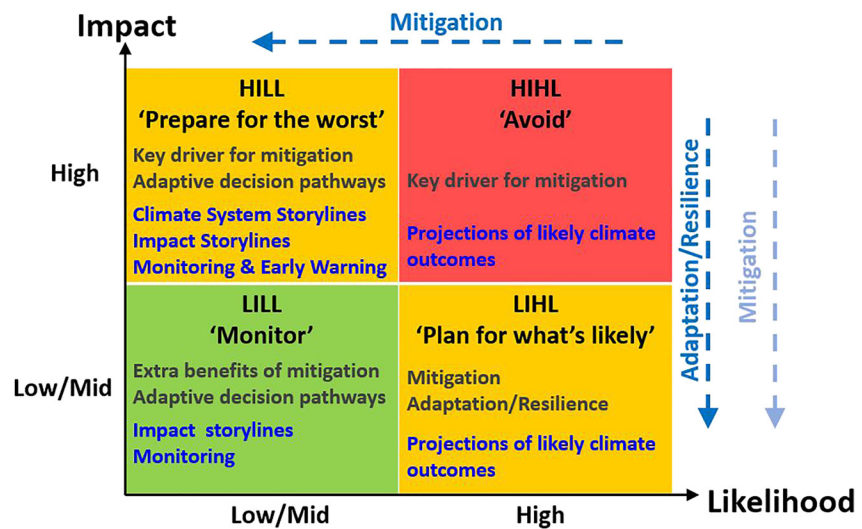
Impact

Mitigation

HILL
'Prepare for the worst'
Key driver for mitigation
Adaptive decision pathways
Climate System Storylines
Impact Storylines
Monitoring & Early Warning

HIHL
'Avoid'
Key driver for mitigation
Projections of likely climate outcomes

High

Adaptation/Resilience

Mitigation

LILL
'Monitor'
Extra benefits of mitigation
Adaptive decision pathways
Impact storylines
Monitoring

LIHL
'Plan for what's likely'
Mitigation
Adaptation/Resilience
Projections of likely climate outcomes

Low/Mid

Low/Mid

High

Likelihood